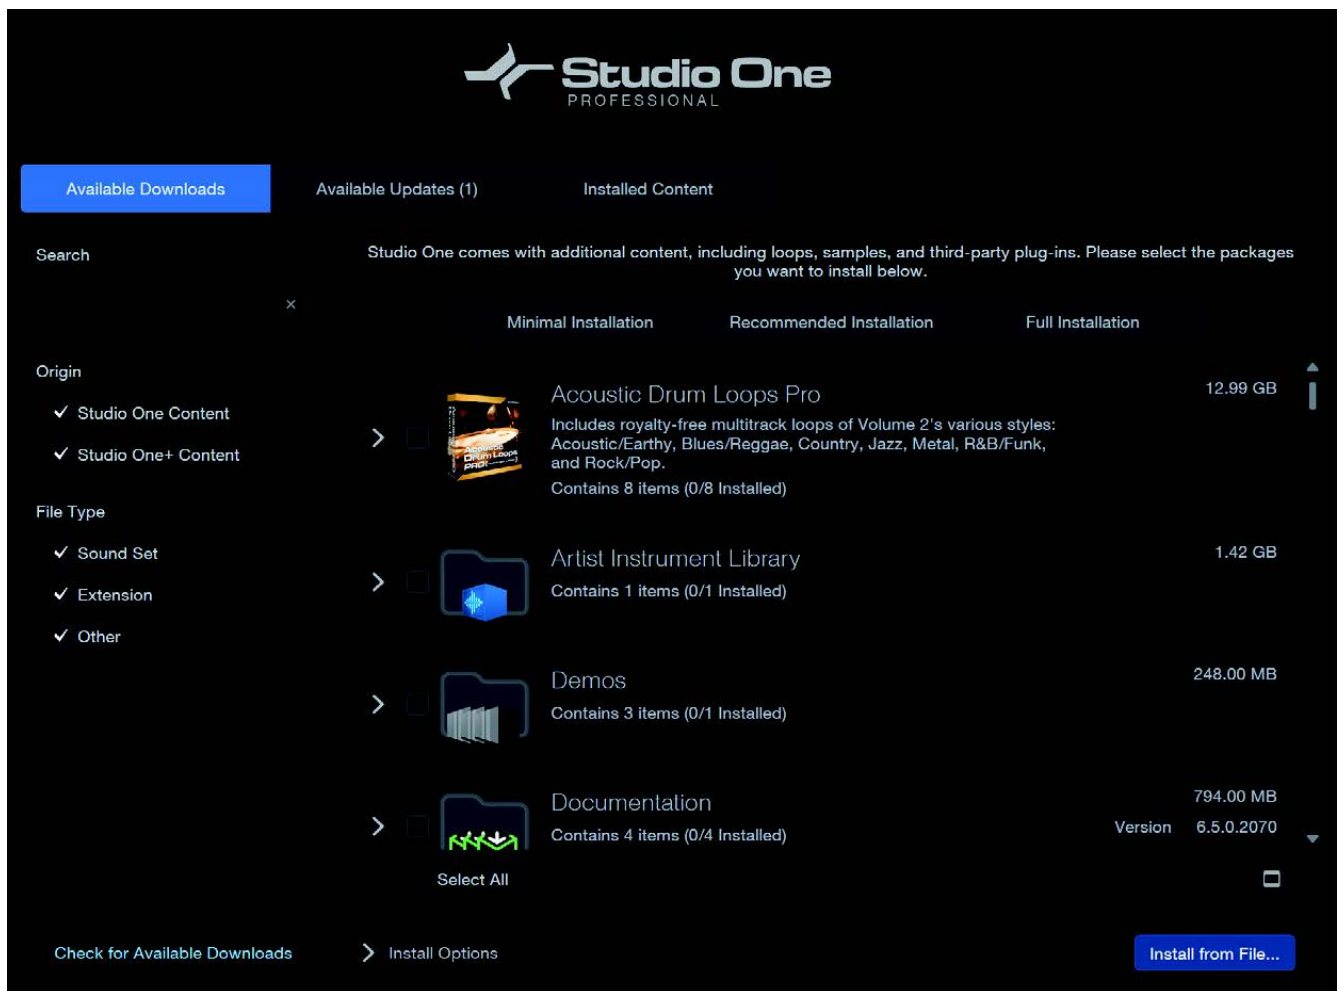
Studio One
PROFESSIONAL

Available Downloads
Available Updates (1)
Installed Content

Search
×

Studio One comes with additional content, including loops, samples, and third-party plug-ins. Please select the packages you want to install below.

Minimal Installation
Recommended Installation
Full Installation

Origin
✓ Studio One Content
✓ Studio One+ Content

File Type
✓ Sound Set
✓ Extension
✓ Other

Acoustic Drum Loops Pro
12.99 GB
Includes royalty-free multitrack loops of Volume 2's various styles: Acoustic/Earthy, Blues/Reggae, Country, Jazz, Metal, R&B/Funk, and Rock/Pop.
Contains 8 items (0/8 Installed)

Artist Instrument Library
1.42 GB
Contains 1 items (0/1 Installed)

Demos
248.00 MB
Contains 3 items (0/1 Installed)

Documentation
794.00 MB
Contains 4 items (0/4 Installed)
Version 6.5.0.2070

Select All

Check for Available Downloads
Install Options
Install from File...